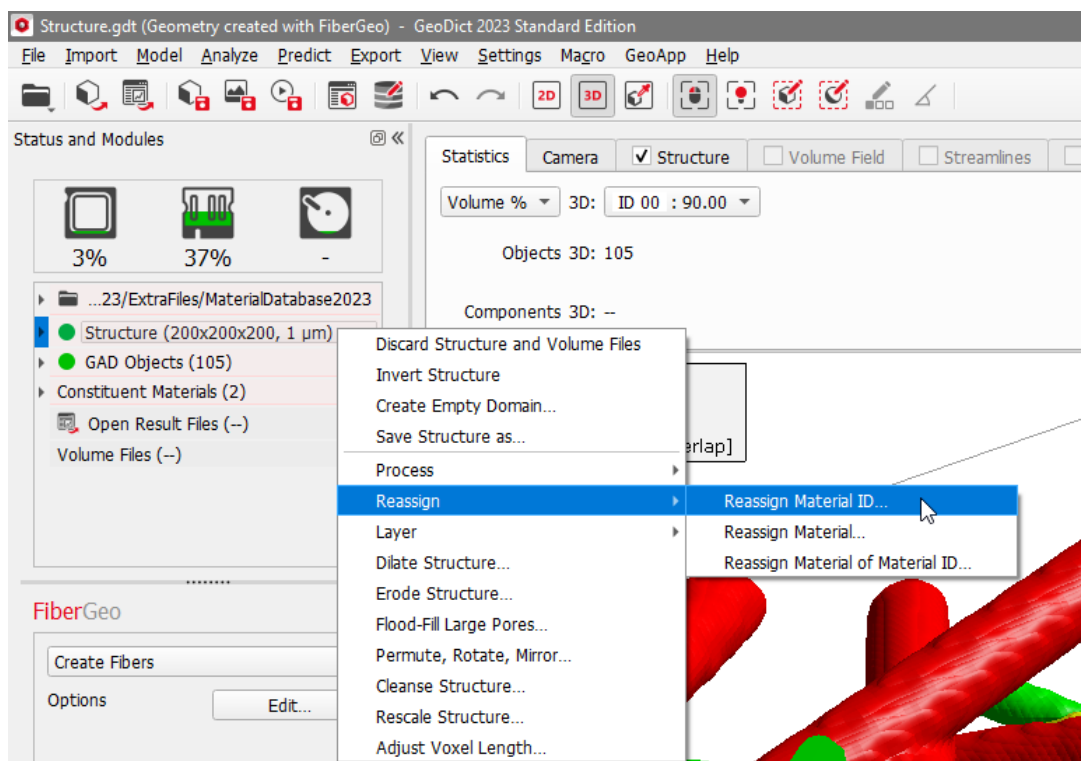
Structure.gdt (Geometry created with FiberGeo) - GeoDict 2023 Standard Edition

File Import Model Analyze Predict Export View Settings Macro GeoApp Help

2D 3D

Status and Modules

3% 37% -

...23/ExtraFiles/MaterialDatabase2023
Structure (200x200x200, 1 µm)
GAD Objects (105)
Constituent Materials (2)
Open Result Files (--)
Volume Files (--)

FiberGeo

Create Fibers
Options Edit...

Statistics Camera Structure Volume Field Streamlines

Volume % 3D: ID 00 : 90.00

Objects 3D: 105

Components 3D: --

erlap]

Discard Structure and Volume Files
Invert Structure
Create Empty Domain...
Save Structure as...
Process
Reassign
Layer
Dilate Structure...
Erode Structure...
Flood-Fill Large Pores...
Permute, Rotate, Mirror...
Cleanse Structure...
Rescale Structure...
Adjust Voxel Length...

Reassign Material ID...
Reassign Material...
Reassign Material of Material ID...